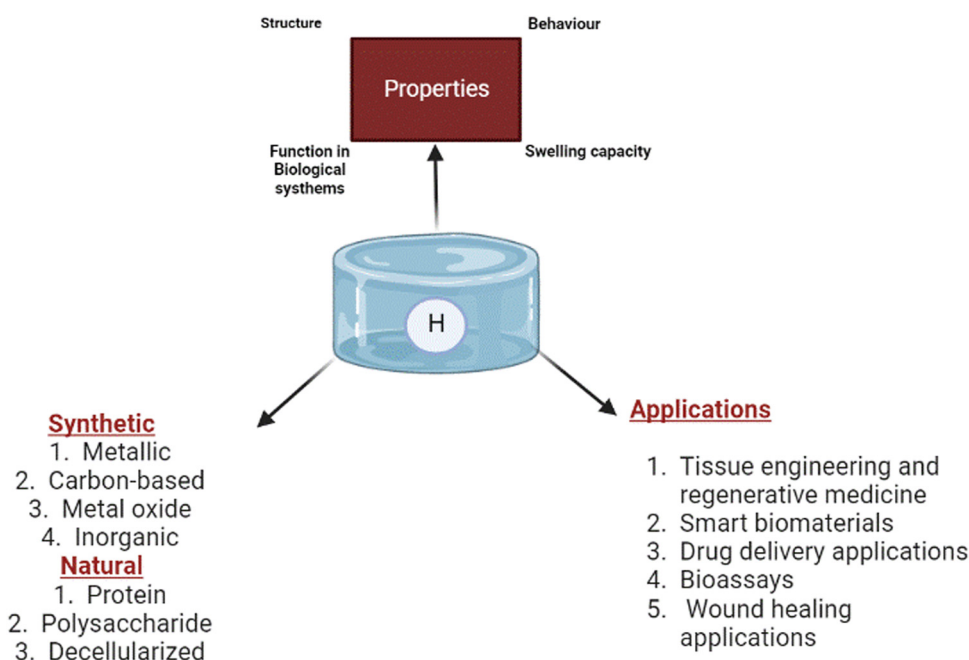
Structure

Behaviour

Properties

Function in Biological systhems

Swelling capacity

H

Synthetic
1. Metallic
2. Carbon-based
3. Metal oxide
4. Inorganic
Natural
1. Protein
2. Polysaccharide
3. Decellularized

Applications

1. Tissue engineering and regenerative medicine
2. Smart biomaterials
3. Drug delivery applications
4. Bioassays
5. Wound healing applications